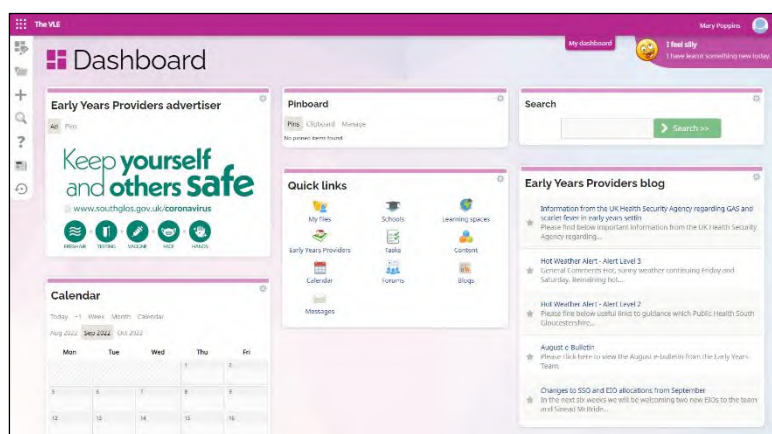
The VLE

Mary Poppins

My dashboard

I feel silly
I have learnt something new today.

Dashboard

Early Years Providers advertiser

Ad Pins

Keep yourself and others safe

www.southglos.gov.uk/coronavirus

FRESH AIR TESTING VACCINE FACE HANDS

Pinboard

Pins Clipboard Manage

No pinned items found

Search

Search >>

Quick links

My files
Schools
Learning spaces
Early Years Providers
Tasks
Content
Calendar
Forums
Blogs
Messages

Early Years Providers blog

Information from the UK Health Security Agency regarding GAS and scarlet fever in early years settin
Please find below important information from the UK Health Security Agency regarding...

Hot Weather Alert - Alert Level 3
General Comments Hot, sunny weather continuing Friday and Saturday. Remaining hot...

Hot Weather Alert - Alert Level 2
Please fine below useful links to guidance which Public Health South Gloucestershire...

August e Bulletin
Please click here to view the August e-bulletin from the Early Years Team.

Changes to SSO and EIO allocations from September
In the next six weeks we will be welcoming two new EIOs to the team and Sinead McBride...

Calendar

Today ← → Week Month Calendar

Aug 2022 Sep 2022 Oct 2022

| Mon | Tue | Wed | Thu | Fri |
|---|---|---|---|---|
| | | | 1 | 2 |
| 5 | 6 | 7 | 8 | 9 |
| 12 | 13 | 14 | 15 | 16 |